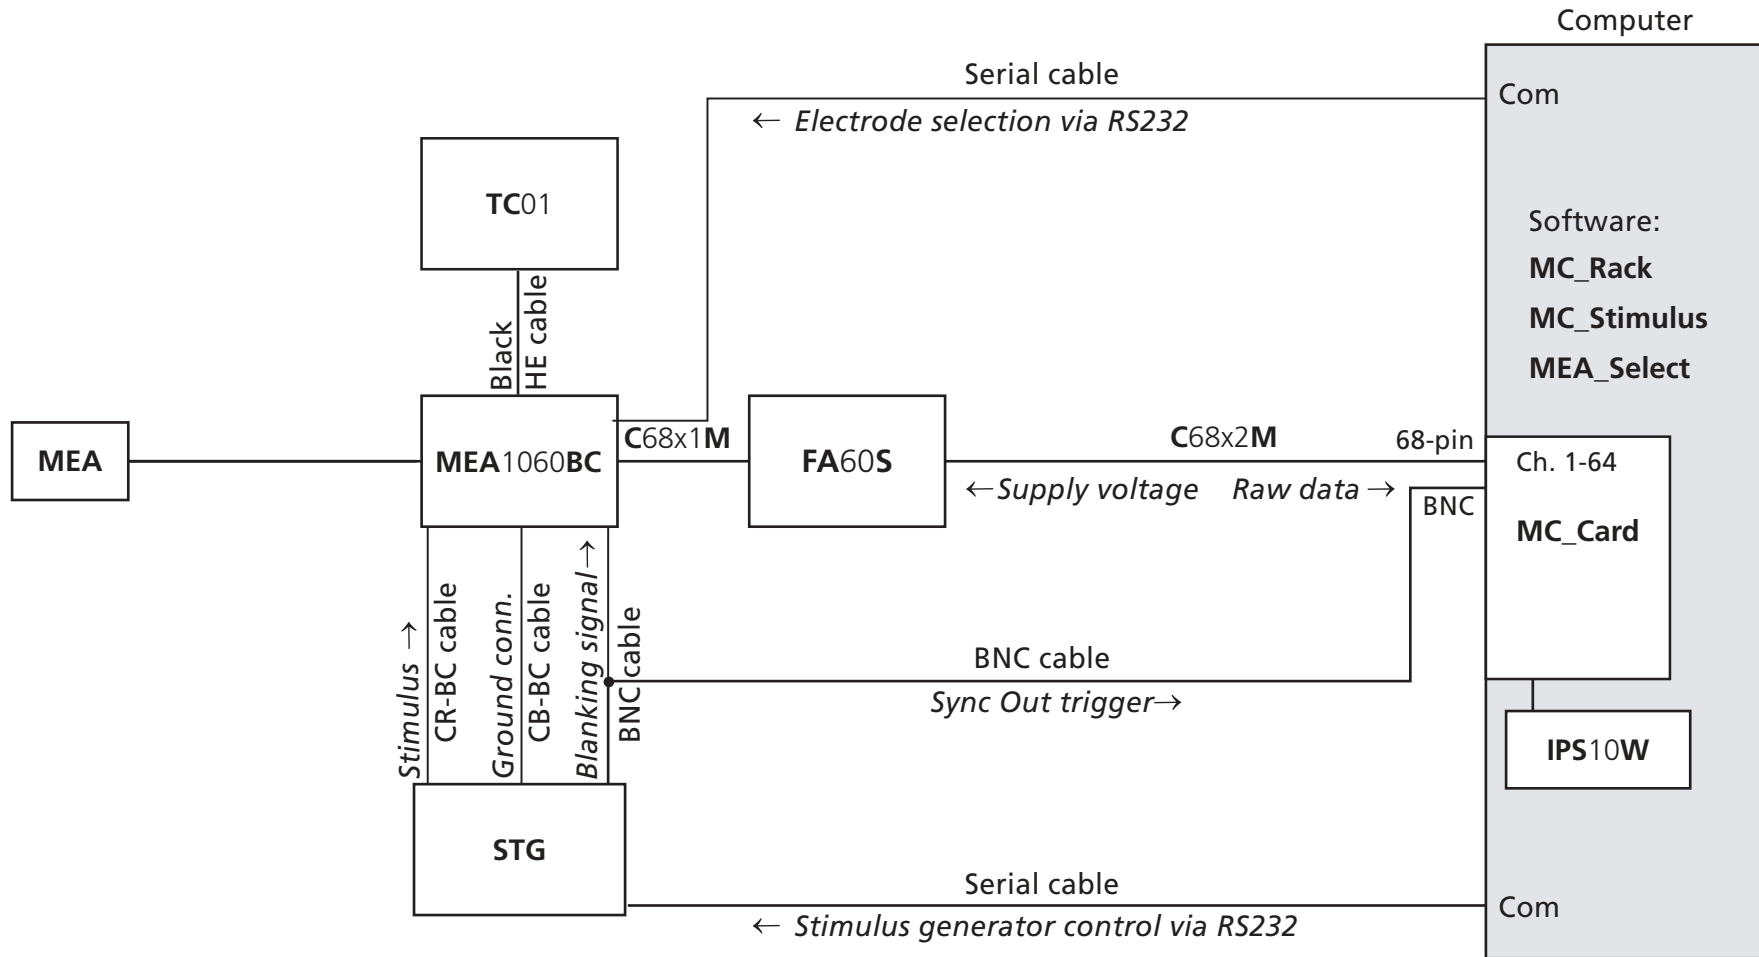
Computer

Serial cable

Com

← Electrode selection via RS232

TC01

Software:

MC_Rack

MC_Stimulus

MEA_Select

Black

HE cable

MEA

MEA1060BC

C68x1M

FA60S

C68x2M

68-pin

Ch. 1-64

←Supply voltage

Raw data →

BNC

MC_Card

Stimulus →

CR-BC cable

Ground conn.

CB-BC cable

Blanking signal→

BNC cable

BNC cable

Sync Out trigger→

IPS10W

STG

Serial cable

Com

← Stimulus generator control via RS232